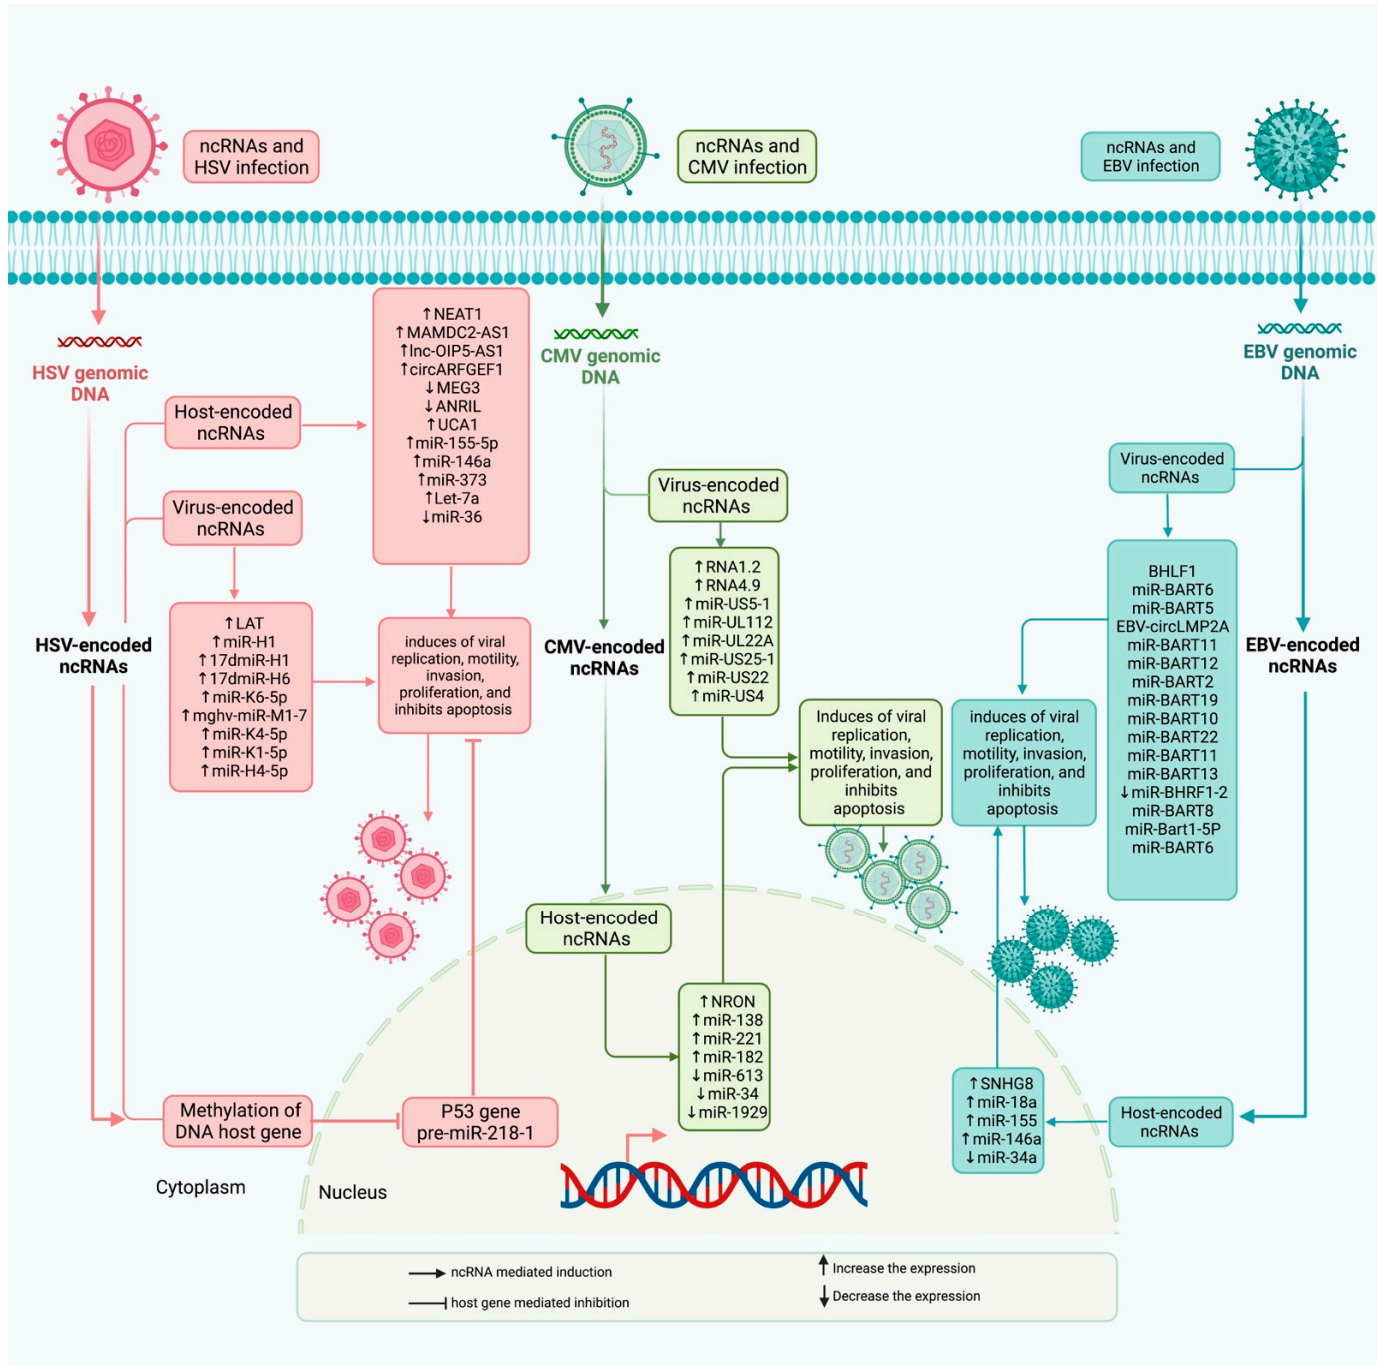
ncRNAs and HSV infection

ncRNAs and CMV infection

ncRNAs and EBV infection

HSV genomic DNA

CMV genomic DNA

EBV genomic DNA

Host-encoded ncRNAs

Virus-encoded ncRNAs

↑NEAT1
↑MAMDC2-AS1
↑lnc-OIP5-AS1
↑circARFGEF1
↓MEG3
↓ANRIL
↑UCA1
↑miR-155-5p
↑miR-146a
↑miR-373
↑Let-7a
↓miR-36

↑LAT
↑miR-H1
↑17dmiR-H1
↑17dmiR-H6
↑miR-K6-5p
↑mghv-miR-M1-7
↑miR-K4-5p
↑miR-K1-5p
↑miR-H4-5p

induces of viral replication, motility, invasion, proliferation, and inhibits apoptosis

HSV-encoded ncRNAs

Virus-encoded ncRNAs

↑RNA1.2
↑RNA4.9
↑miR-US5-1
↑miR-UL112
↑miR-UL22A
↑miR-US25-1
↑miR-US22
↑miR-US4

CMV-encoded ncRNAs

Induces of viral replication, motility, invasion, proliferation, and inhibits apoptosis

Host-encoded ncRNAs

↑NRON
↑miR-138
↑miR-221
↑miR-182
↓miR-613
↓miR-34
↓miR-1929

Virus-encoded ncRNAs

BHLF1
miR-BART6
miR-BART5
EBV-circLMP2A
miR-BART11
miR-BART12
miR-BART2
miR-BART19
miR-BART10
miR-BART22
miR-BART11
miR-BART13
↓miR-BHRF1-2
miR-BART8
miR-Bart1-5P
miR-BART6

EBV-encoded ncRNAs

induces of viral replication, motility, invasion, proliferation, and inhibits apoptosis

↑SNHG8
↑miR-18a
↑miR-155
↑miR-146a
↓miR-34a

Host-encoded ncRNAs

Methylation of DNA host gene

P53 gene pre-miR-218-1

Cytoplasm

Nucleus

ncRNA mediated induction
host gene mediated inhibition
Increase the expression
Decrease the expression